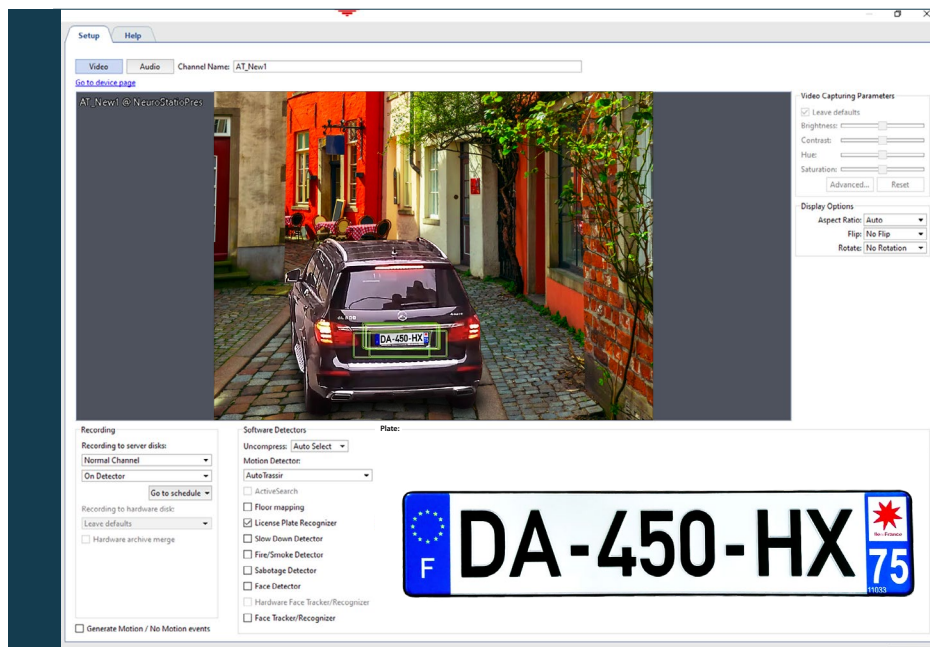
Setup Help

Video Audio Channel Name: AT_New1

Go to device page

AT_New1 @ NeuroStatioPres

DA-450-HX

Video Capturing Parameters
Leave defaults
Brightness:
Contrast:
Hue:
Saturation:
Advanced... Reset

Display Options
Aspect Ratio: Auto
Flip: No Flip
Rotate: No Rotation

Recording
Recording to server disks:
Normal Channel
On Detector
Go to schedule
Recording to hardware disk:
Leave defaults
Hardware archive merge

Generate Motion / No Motion events

Software Detectors
Uncompress: Auto Select
Motion Detector:
AutoTrassir
ActiveSearch
Floor mapping
License Plate Recognizer
Slow Down Detector
Fire/Smoke Detector
Sabotage Detector
Face Detector
Hardware Face Tracker/Recognizer
Face Tracker/Recognizer

Plate:

F DA-450-HX 75